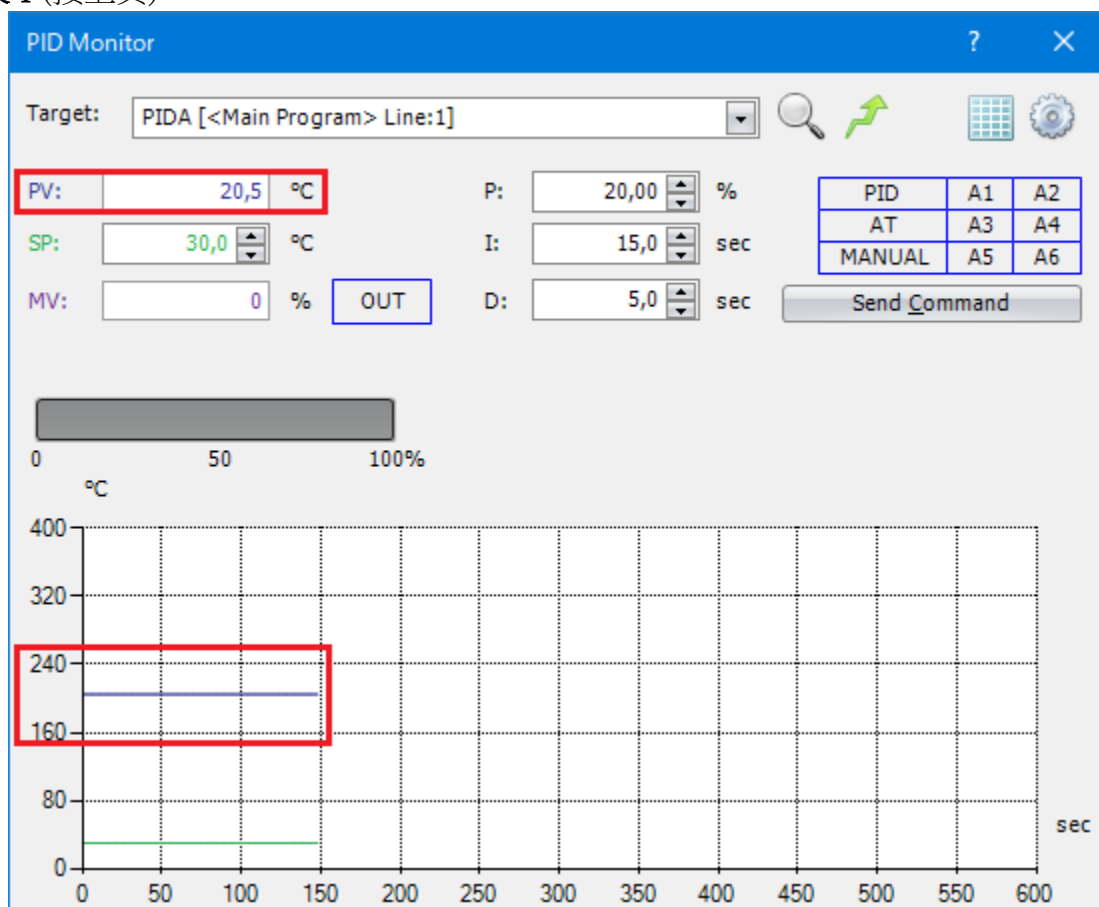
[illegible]

PID Monitor ? ✕

Target: PIDA [<Main Program> Line:1]

PV: 20,5 ºC
SP: 30,0 ºC
MV: 0 % OUT

P: 20,00 %
I: 15,0 sec
D: 5,0 sec

| PID | A1 | A2 |
|---|---|---|
| AT | A3 | A4 |
| MANUAL | A5 | A6 |

Send Command

0 50 100%

ºC
400
320
240
160
80
0
0 50 100 150 200 250 300 350 400 450 500 550 600
sec